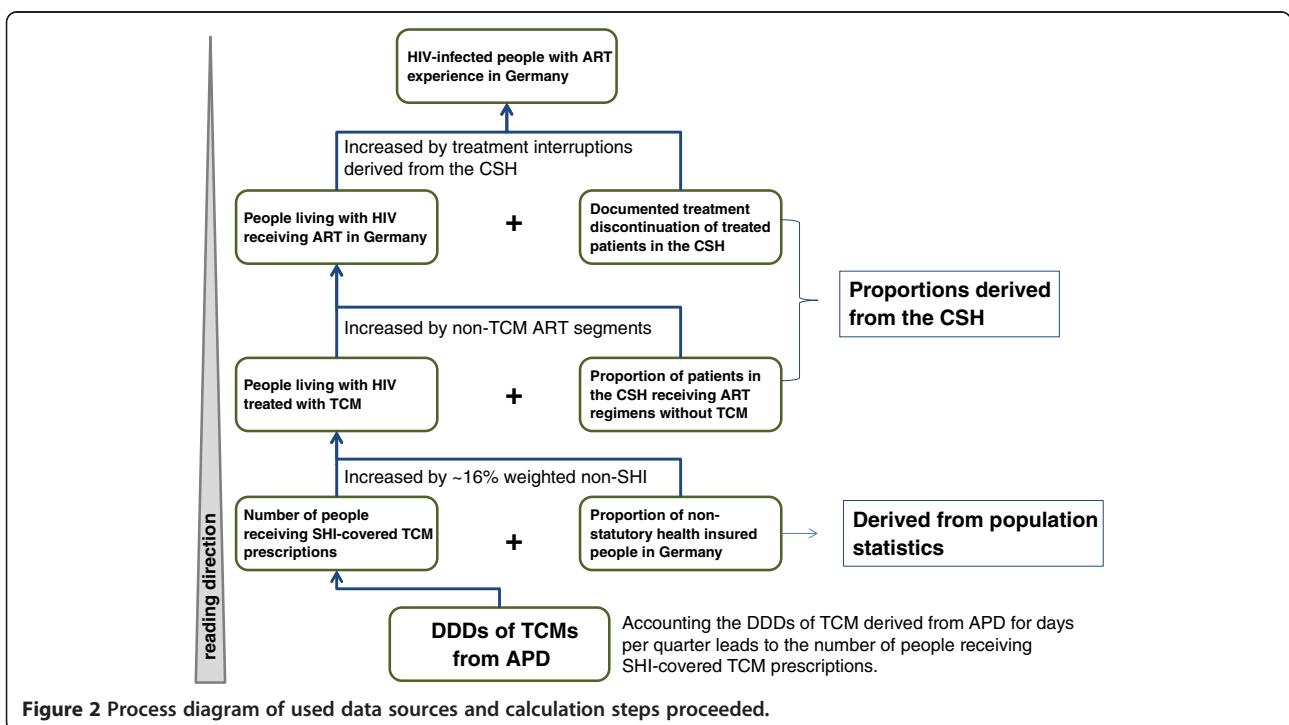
reading direction

HIV-infected people with ART experience in Germany

Increased by treatment interruptions derived from the CSH

People living with HIV receiving ART in Germany

+

Documented treatment discontinuation of treated patients in the CSH

Proportions derived from the CSH

Increased by non-TCM ART segments

People living with HIV treated with TCM

+

Proportion of patients in the CSH receiving ART regimens without TCM

Increased by ~16% weighted non-SHI

Number of people receiving SHI-covered TCM prescriptions

+

Proportion of non-statutory health insured people in Germany

Derived from population statistics

DDDs of TCMs from APD

Accounting the DDDs of TCM derived from APD for days per quarter leads to the number of people receiving SHI-covered TCM prescriptions.

Figure 2 Process diagram of used data sources and calculation steps proceeded.